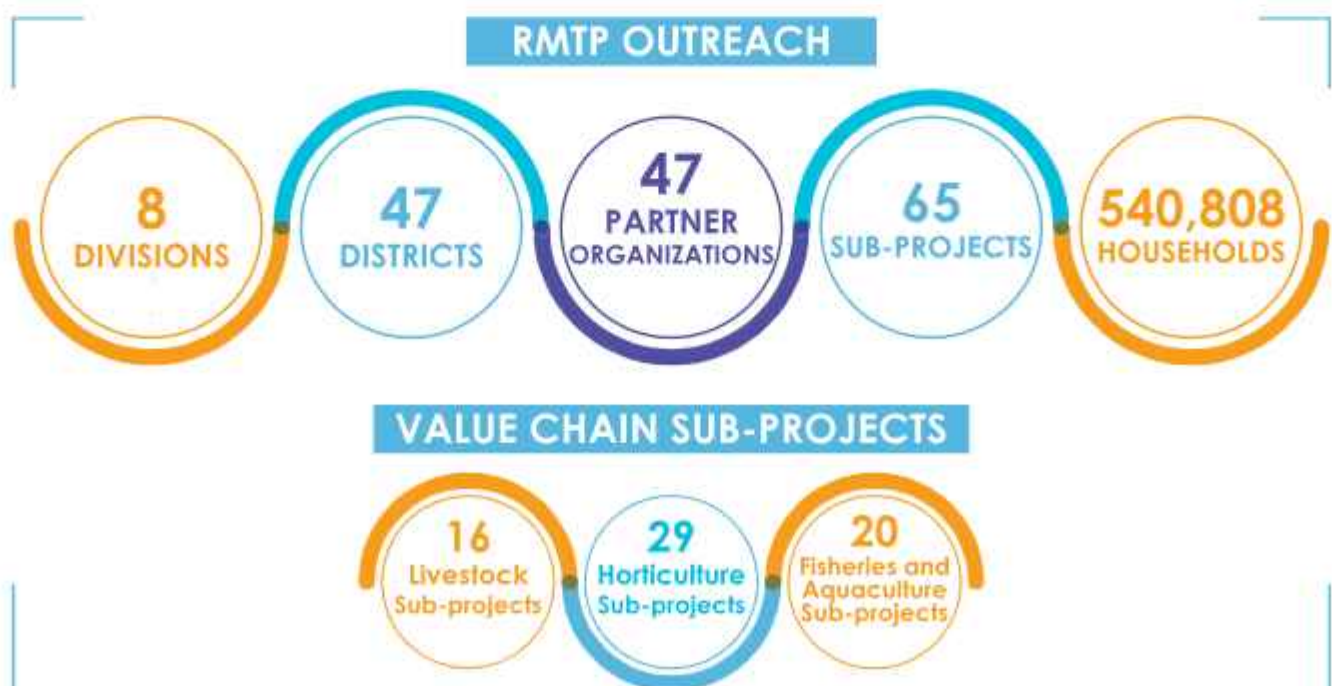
RMTP OUTREACH

8
DIVISIONS

47
DISTRICTS

47
PARTNER
ORGANIZATIONS

65
SUB-PROJECTS

540,808
HOUSEHOLDS

VALUE CHAIN SUB-PROJECTS

16
Livestock
Sub-projects

29
Horticulture
Sub-projects

20
Fisheries and
Aquaculture
Sub-projects